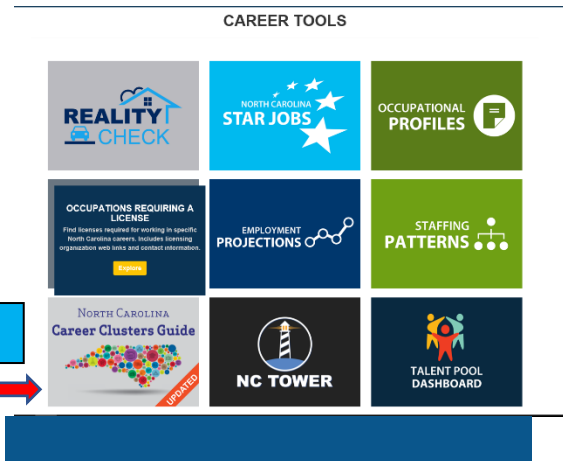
CAREER TOOLS

REALITY CHECK

NORTH CAROLINA STAR JOBS

OCCUPATIONAL PROFILES

OCCUPATIONS REQUIRING A LICENSE

Find licenses required for working in specific North Carolina careers. Includes licensing organization web links and contact information.

Explore

EMPLOYMENT PROJECTIONS

STAFFING PATTERNS

NORTH CAROLINA Career Clusters Guide

UPDATED

NC TOWER

TALENT POOL DASHBOARD